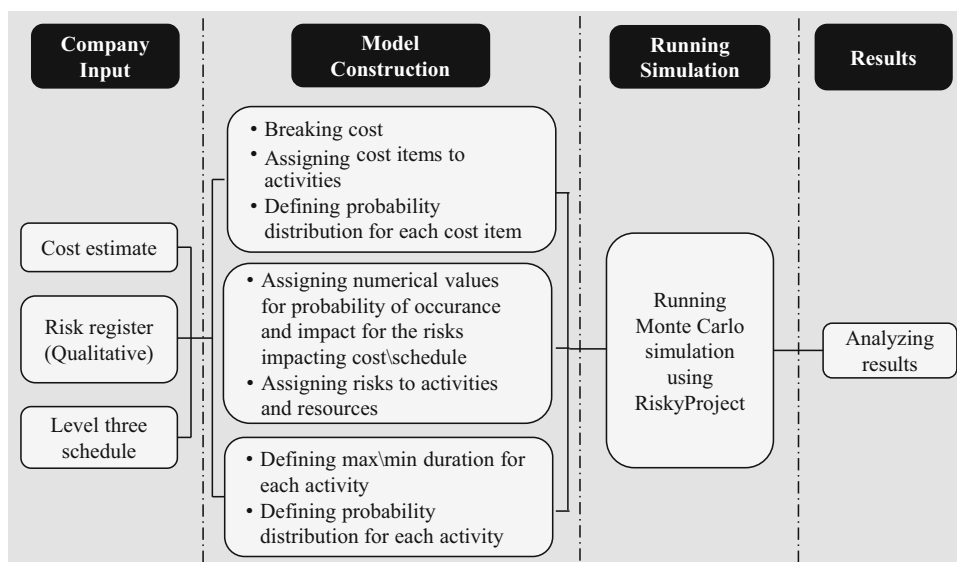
Company Input

Model Construction

Running Simulation

Results

Cost estimate

Risk register (Qualitative)

Level three schedule

• Breaking cost
• Assigning cost items to activities
• Defining probability distribution for each cost item

• Assigning numerical values for probability of occurance and impact for the risks impacting cost\schedule
• Assigning risks to activities and resources

• Defining max\min duration for each activity
• Defining probability distribution for each activity

Running Monte Carlo simulation using RiskyProject

Analyzing results